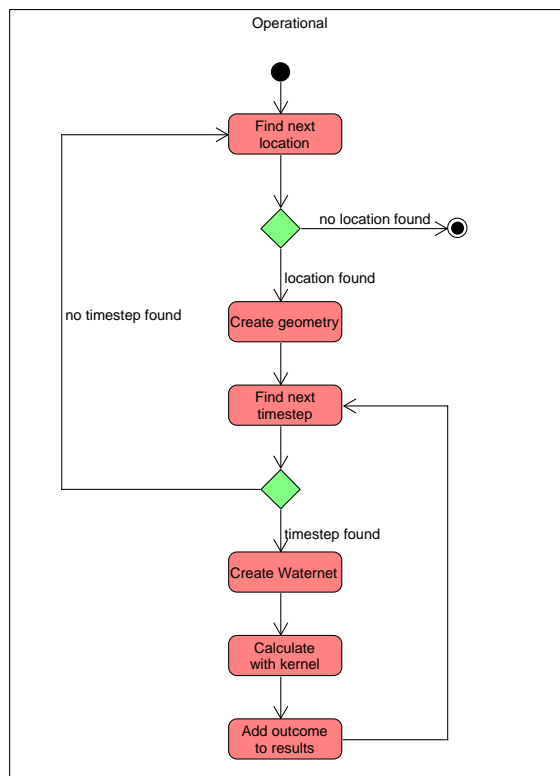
Operational

Find next location

no location found

location found

no timestep found

Create geometry

Find next timestep

timestep found

Create Waternet

Calculate with kernel

Add outcome to results